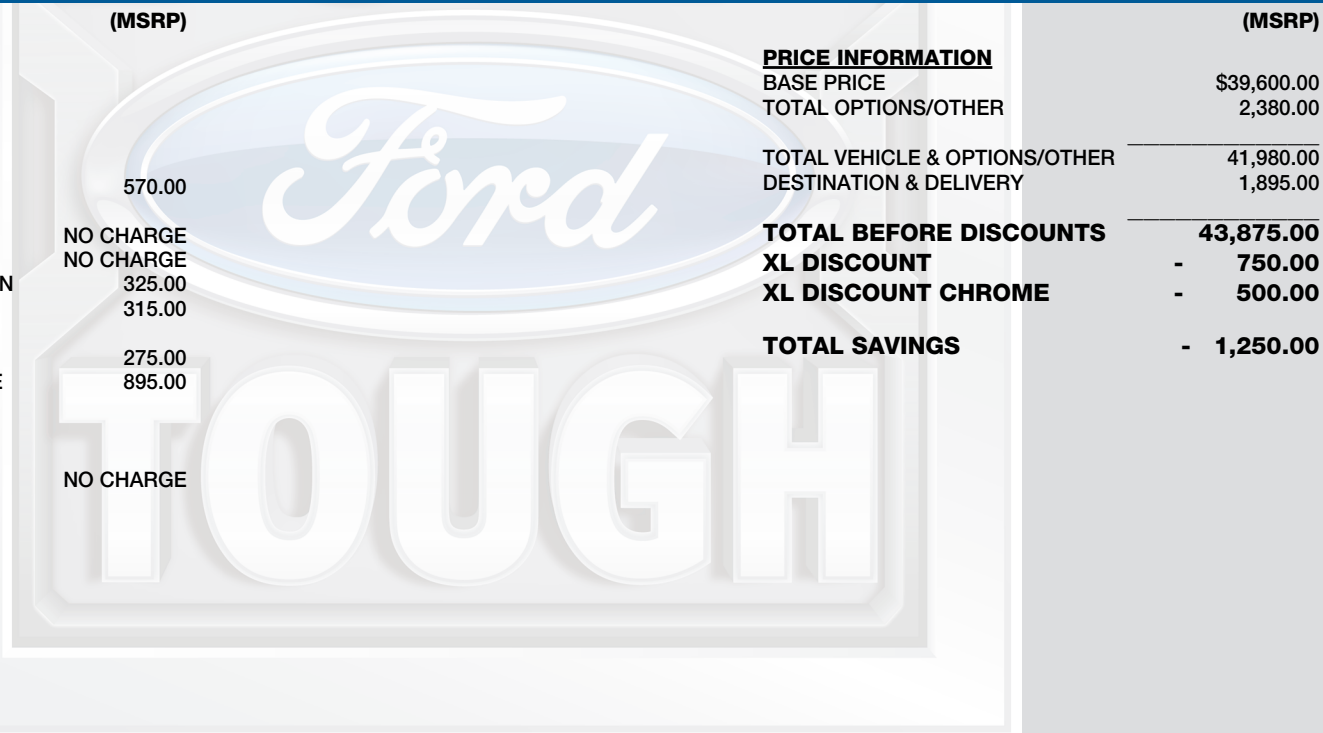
(MSRP)

570.00

NO CHARGE
NO CHARGE
N 325.00
315.00

275.00
E 895.00

NO CHARGE

Ford

TOUGH

(MSRP)

PRICE INFORMATION

| | |
|---|---|
| BASE PRICE | \$39,600.00 |
| TOTAL OPTIONS/OTHER | 2,380.00 |
| TOTAL VEHICLE & OPTIONS/OTHER | 41,980.00 |
| DESTINATION & DELIVERY | 1,895.00 |
| TOTAL BEFORE DISCOUNTS | 43,875.00 |
| XL DISCOUNT | - 750.00 |
| XL DISCOUNT CHROME | - 500.00 |
| TOTAL SAVINGS | - 1,250.00 |